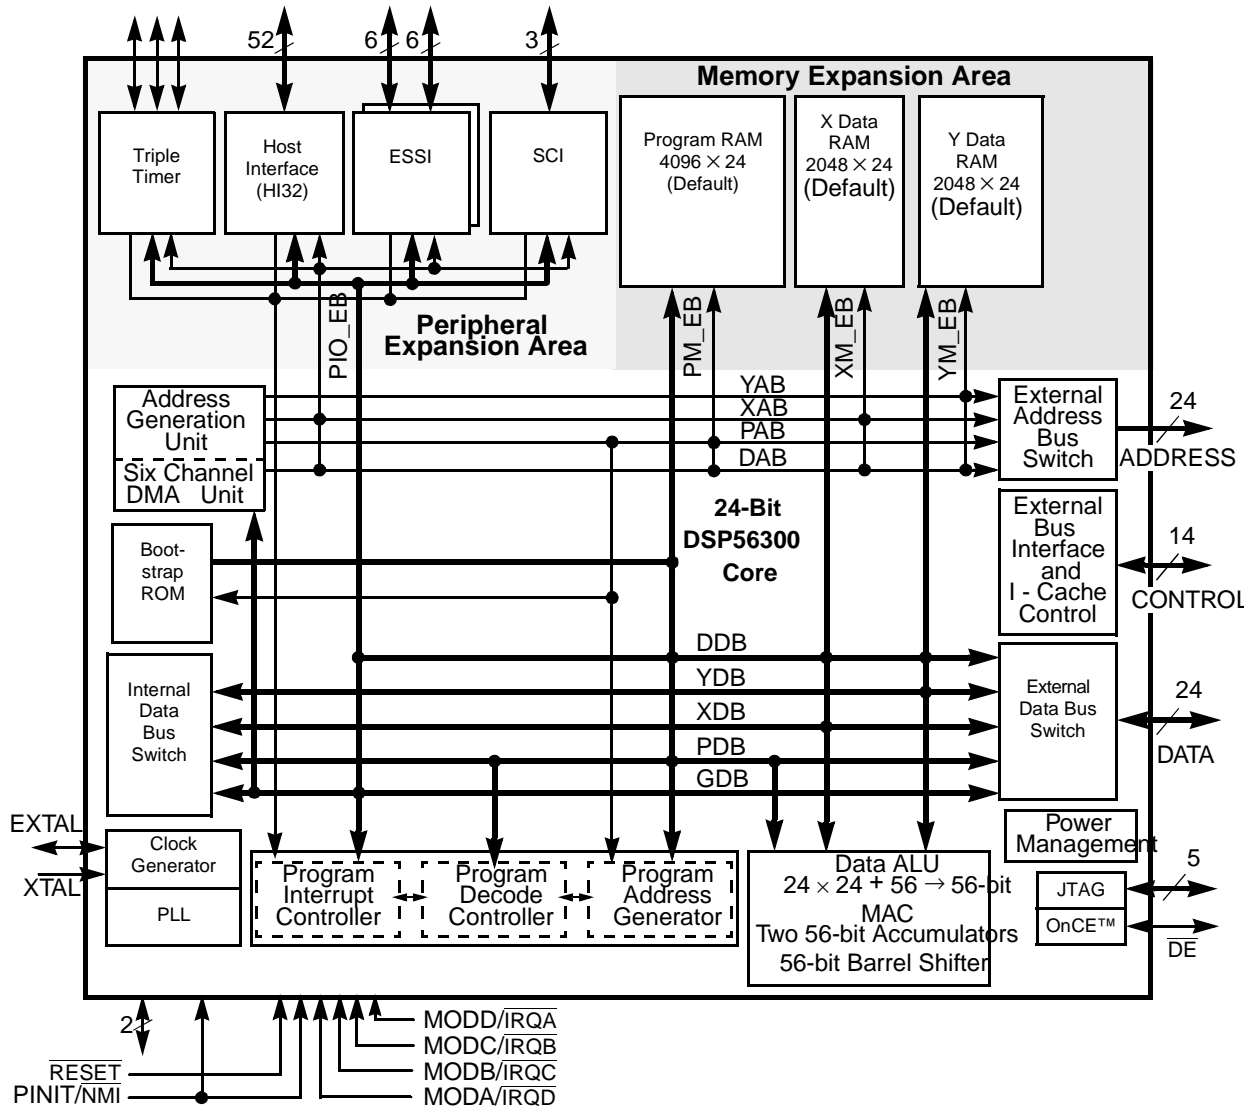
52
6 6
3

Memory Expansion Area

Triple Timer

Host Interface (HI32)

ESSI

SCI

Program RAM 4096 $\times$ 24 (Default)

X Data RAM 2048 $\times$ 24 (Default)

Y Data RAM 2048 $\times$ 24 (Default)

PIO_EB

Peripheral Expansion Area

PM_EB

XM_EB

YM_EB

Address Generation Unit

Six Channel DMA Unit

YAB
XAB
PAB
DAB

External Address Bus Switch

24
ADDRESS

24-Bit DSP56300 Core

External Bus Interface and I - Cache Control

14
CONTROL

Boot-strap ROM

Internal Data Bus Switch

DDB
YDB
XDB
PDB
GDB

External Data Bus Switch

24
DATA

Power Management

EXTAL
XTAL

Clock Generator

PLL

Program Interrupt Controller

Program Decode Controller

Program Address Generator

Data ALU
24 $\times$ 24 + 56 $\rightarrow$ 56-bit MAC
Two 56-bit Accumulators
56-bit Barrel Shifter

JTAG

OnCE™

5

$\overline{DE}$

2

$\overline{RESET}$
PINIT/$\overline{NMI}$

MODD/$\overline{IRQA}$
MODC/$\overline{IRQB}$
MODB/$\overline{IRQC}$
MODA/$\overline{IRQD}$